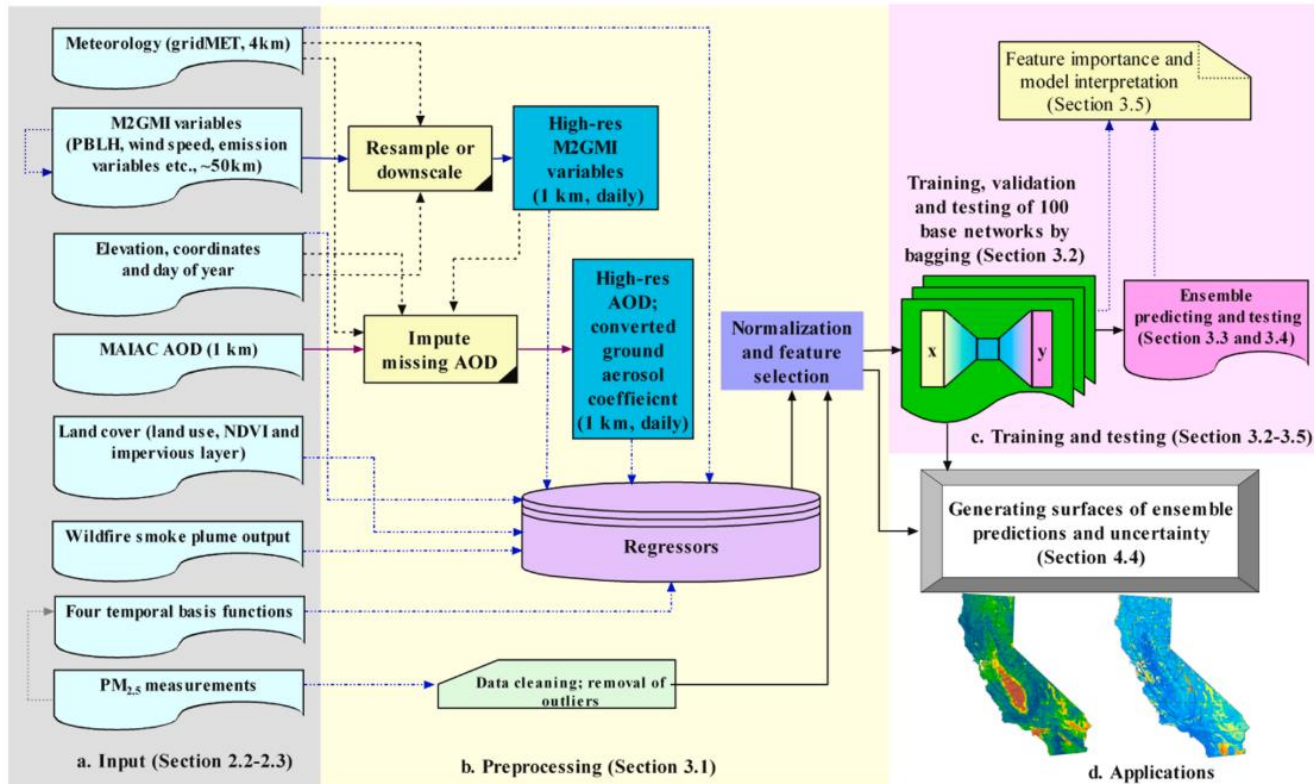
Meteorology (gridMET, 4km)

M2GMI variables (PBLH, wind speed, emission variables etc., ~50km)

Elevation, coordinates and day of year

MAIAC AOD (1 km)

Land cover (land use, NDVI and impervious layer)

Wildfire smoke plume output

Four temporal basis functions

$PM_{2.5}$ measurements

a. Input (Section 2.2-2.3)

Resample or downscale

High-res M2GMI variables (1 km, daily)

Impute missing AOD

High-res AOD; converted ground aerosol coeffieicnt (1 km, daily)

Normalization and feature selection

Regressors

Data cleaning; removal of outliers

b. Preprocessing (Section 3.1)

Feature importance and model interpretation (Section 3.5)

Training, validation and testing of 100 base networks by bagging (Section 3.2)

x

y

Ensemble predicting and testing (Section 3.3 and 3.4)

c. Training and testing (Section 3.2-3.5)

Generating surfaces of ensemble predictions and uncertainty (Section 4.4)

d. Applications